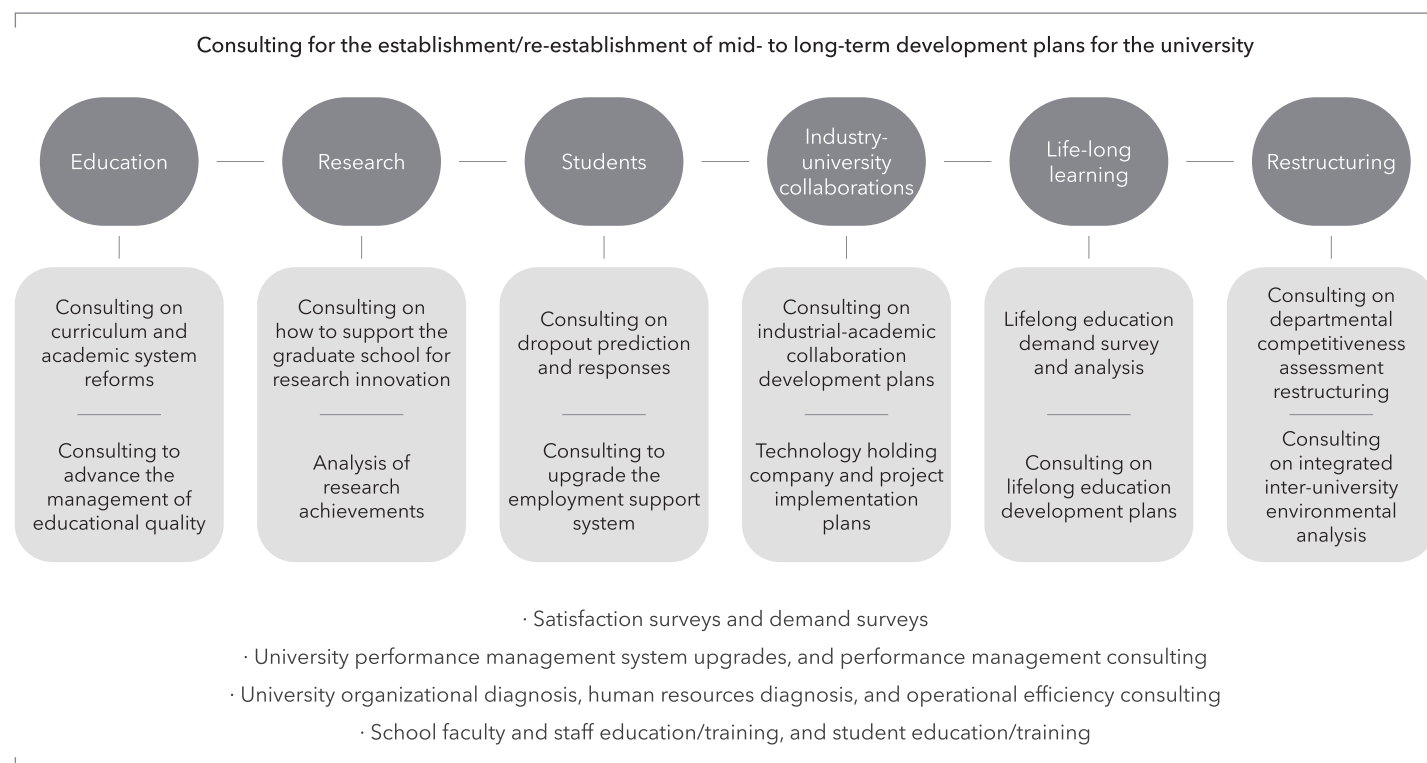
Consulting for the establishment/re-establishment of mid- to long-term development plans for the university

Education

Research

Students

Industry-university collaborations

Life-long learning

Restructuring

Consulting on curriculum and academic system reforms

Consulting to advance the management of educational quality

Consulting on how to support the graduate school for research innovation

Analysis of research achievements

Consulting on dropout prediction and responses

Consulting to upgrade the employment support system

Consulting on industrial-academic collaboration development plans

Technology holding company and project implementation plans

Lifelong education demand survey and analysis

Consulting on lifelong education development plans

Consulting on departmental competitiveness assessment restructuring

Consulting on integrated inter-university environmental analysis

· Satisfaction surveys and demand surveys

· University performance management system upgrades, and performance management consulting

· University organizational diagnosis, human resources diagnosis, and operational efficiency consulting

· School faculty and staff education/training, and student education/training